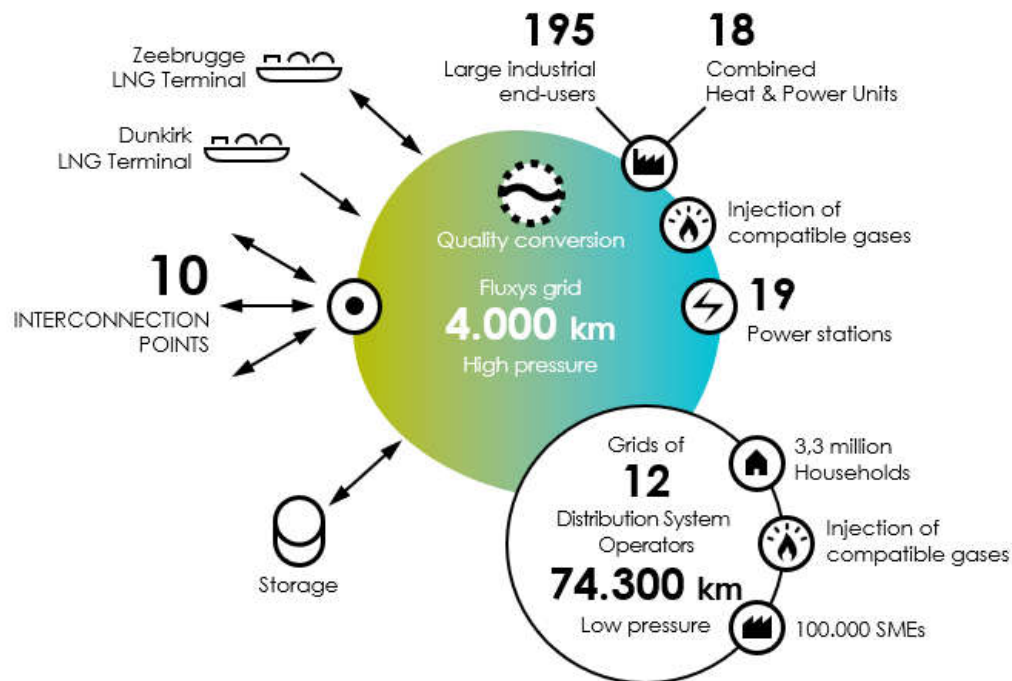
Zeebrugge LNG Terminal

Dunkirk LNG Terminal

10
INTERCONNECTION POINTS

195
Large industrial end-users

18
Combined Heat & Power Units

Quality conversion

Fluxys grid
4.000 km
High pressure

Injection of compatible gases

19
Power stations

Grids of
12
Distribution System Operators
74.300 km
Low pressure

3,3 million Households

Injection of compatible gases

100.000 SMEs

Storage